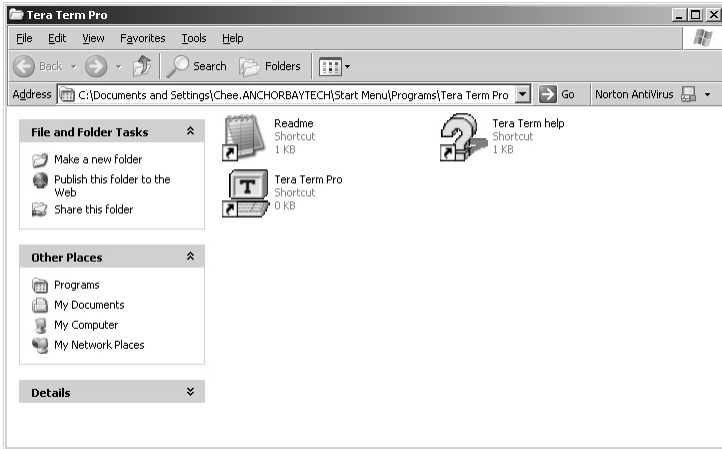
Tera Term Pro

File Edit View Favorites Tools Help

Back Search Folders

Address C:\Documents and Settings\Chee.ANCHORBAYTECH\Start Menu\Programs\Tera Term Pro Go Norton AntiVirus

File and Folder Tasks

Make a new folder
Publish this folder to the Web
Share this folder

Other Places

Programs
My Documents
My Computer
My Network Places

Details

Readme
Shortcut
1 KB

Tera Term help
Shortcut
1 KB

Tera Term Pro
Shortcut
0 KB